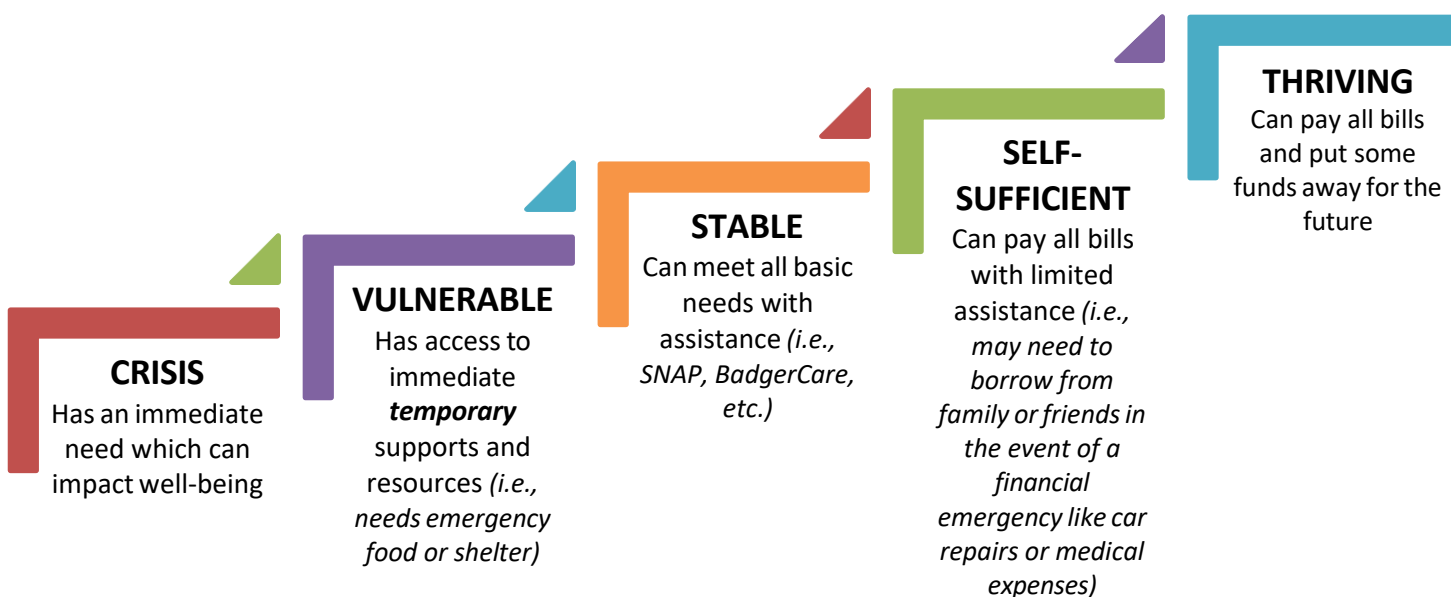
CRISIS
Has an immediate need which can impact well-being

VULNERABLE
Has access to immediate ***temporary*** supports and resources *(i.e., needs emergency food or shelter)*

STABLE
Can meet all basic needs with assistance *(i.e., SNAP, BadgerCare, etc.)*

SELF-SUFFICIENT
Can pay all bills with limited assistance *(i.e., may need to borrow from family or friends in the event of a financial emergency like car repairs or medical expenses)*

THRIVING
Can pay all bills and put some funds away for the future